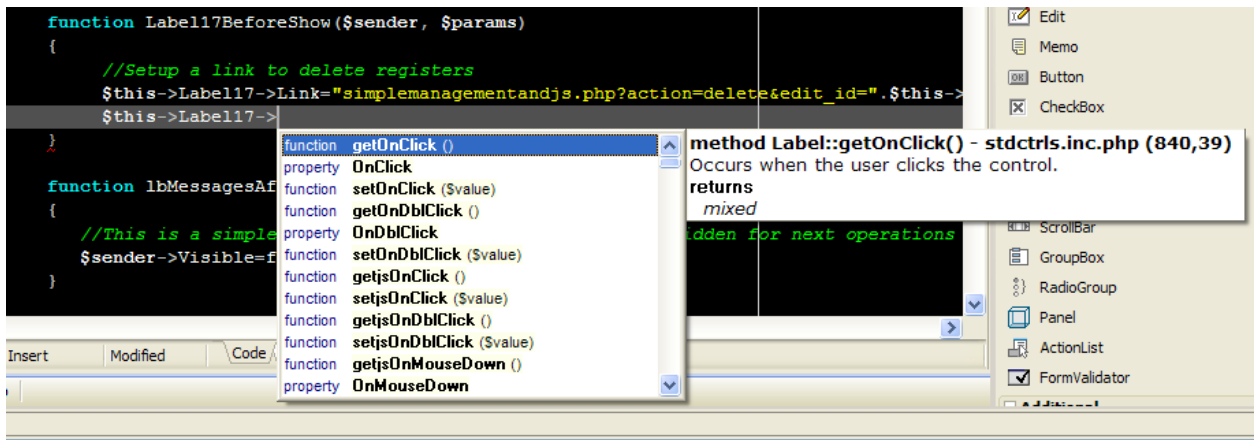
function Label17BeforeShow($sender, $params)
{
//Setup a link to delete registers
$this->Label17->Link="simplemanagementandjs.php?action=delete&edit_id=".$this->
$this->Label17->
}

function lbMessagesAf
{
//This is a simple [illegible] idden for next operations
$sender->Visible=f
}

| | |
|---|---|
| function | getOnClick () |
| property | OnClick |
| function | setOnClick ($value) |
| function | getOnDblClick () |
| property | OnDblClick |
| function | setOnDblClick ($value) |
| function | getjsOnClick () |
| function | setjsOnClick ($value) |
| function | getjsOnDblClick () |
| function | setjsOnDblClick ($value) |
| function | getjsOnMouseDown () |
| property | OnMouseDown |

method Label::getOnClick() - stdctrls.inc.php (840,39)
Occurs when the user clicks the control.
returns
mixed

Edit
Memo
Button
CheckBox
ScrollBar
GroupBox
RadioGroup
Panel
ActionList
FormValidator
Additional

Insert
Modified
Code